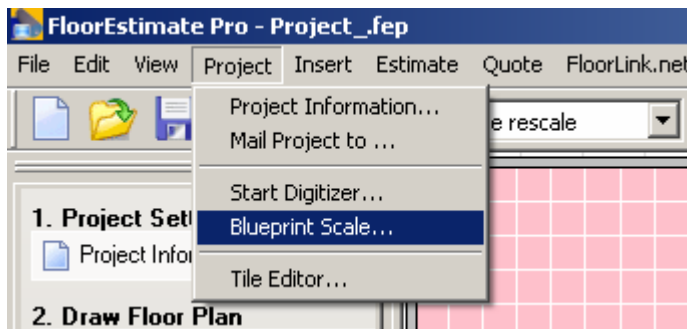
FloorEstimate Pro - Project_.fep

File Edit View Project Insert Estimate Quote FloorLink.net

Project Information...
Mail Project to ...
Start Digitizer...
Blueprint Scale...
Tile Editor...

e rescale

1. Project Set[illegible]
Project Info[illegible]

2. Draw Floor Plan